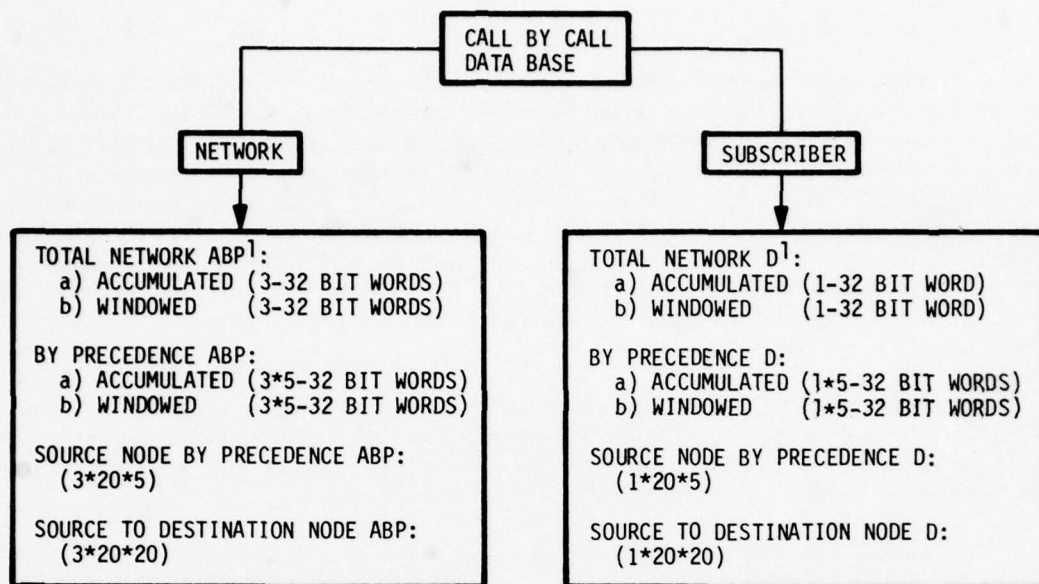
CALL BY CALL DATA BASE

NETWORK

SUBSCRIBER

TOTAL NETWORK ABP$^1$:
a) ACCUMULATED (3-32 BIT WORDS)
b) WINDOWED (3-32 BIT WORDS)

BY PRECEDENCE ABP:
a) ACCUMULATED (3*5-32 BIT WORDS)
b) WINDOWED (3*5-32 BIT WORDS)

SOURCE NODE BY PRECEDENCE ABP:
(3*20*5)

SOURCE TO DESTINATION NODE ABP:
(3*20*20)

TOTAL NETWORK D$^1$:
a) ACCUMULATED (1-32 BIT WORD)
b) WINDOWED (1-32 BIT WORD)

BY PRECEDENCE D:
a) ACCUMULATED (1*5-32 BIT WORDS)
b) WINDOWED (1*5-32 BIT WORDS)

SOURCE NODE BY PRECEDENCE D:
(1*20*5)

SOURCE TO DESTINATION NODE D:
(1*20*20)